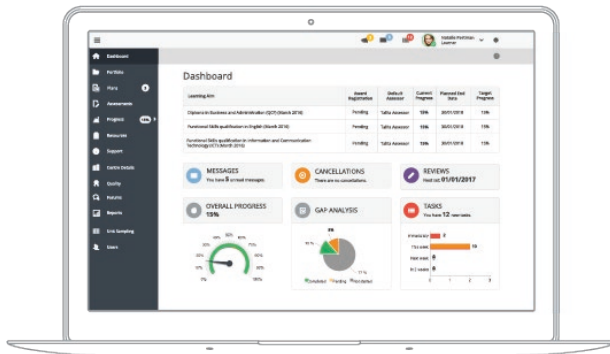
Natalie Portman
Learner

Dashboard
Portfolio
Plans
Assessments
Progress
Resources
Support
Centre Details
Quality
Forums
Reports
IQA Sampling
Users

Dashboard

| Learning Aim | Award Registration | Default Assessor | Current Progress | Planned End Date | Target Progress |
|---|---|---|---|---|---|
| Diploma in Business and Administration (QCF) (March 2016) | Pending | Talha Assessor | 15% | 20/01/2018 | 15% |
| Functional Skills qualification in English (March 2016) | Pending | Talha Assessor | 15% | 20/01/2018 | 15% |
| Functional Skills qualification in Information and Communication Technology (ICT) (March 2016) | Pending | Talha Assessor | 15% | 20/01/2018 | 15% |

MESSAGES
You have 5 unread messages.

CANCELLATIONS
There are no cancellations.

REVIEWS
Next on: 01/01/2017

OVERALL PROGRESS
15%

GAP ANALYSIS

TASKS
You have 12 new tasks

20% 30% 40% 50% 60% 70% 80% 90% 100% 0% 10%

Overdue 2
This week 10
Next week 0
In 2 weeks 0

Completed Pending Not Started